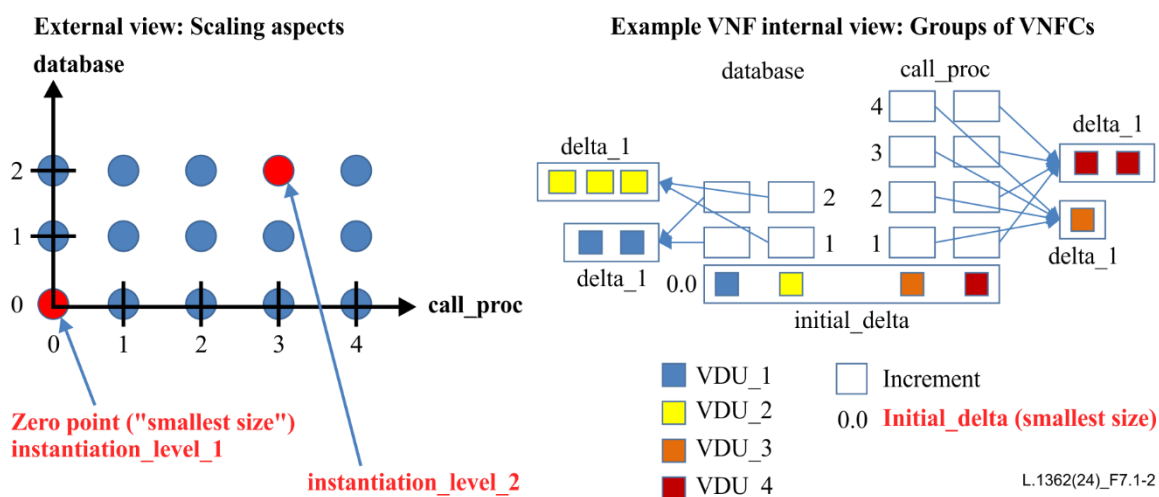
External view: Scaling aspects

database

2

1

0

0 1 2 3 4

call_proc

Zero point ("smallest size")
instantiation_level_1

instantiation_level_2

Example VNF internal view: Groups of VNFCs

database

call_proc

delta_1

2

1

delta_1

4

3

2

1

delta_1

delta_1

0.0

initial_delta

VDU_1

VDU_2

VDU_3

VDU_4

Increment

0.0 Initial_delta (smallest size)

L.1362(24)_F7.1-2